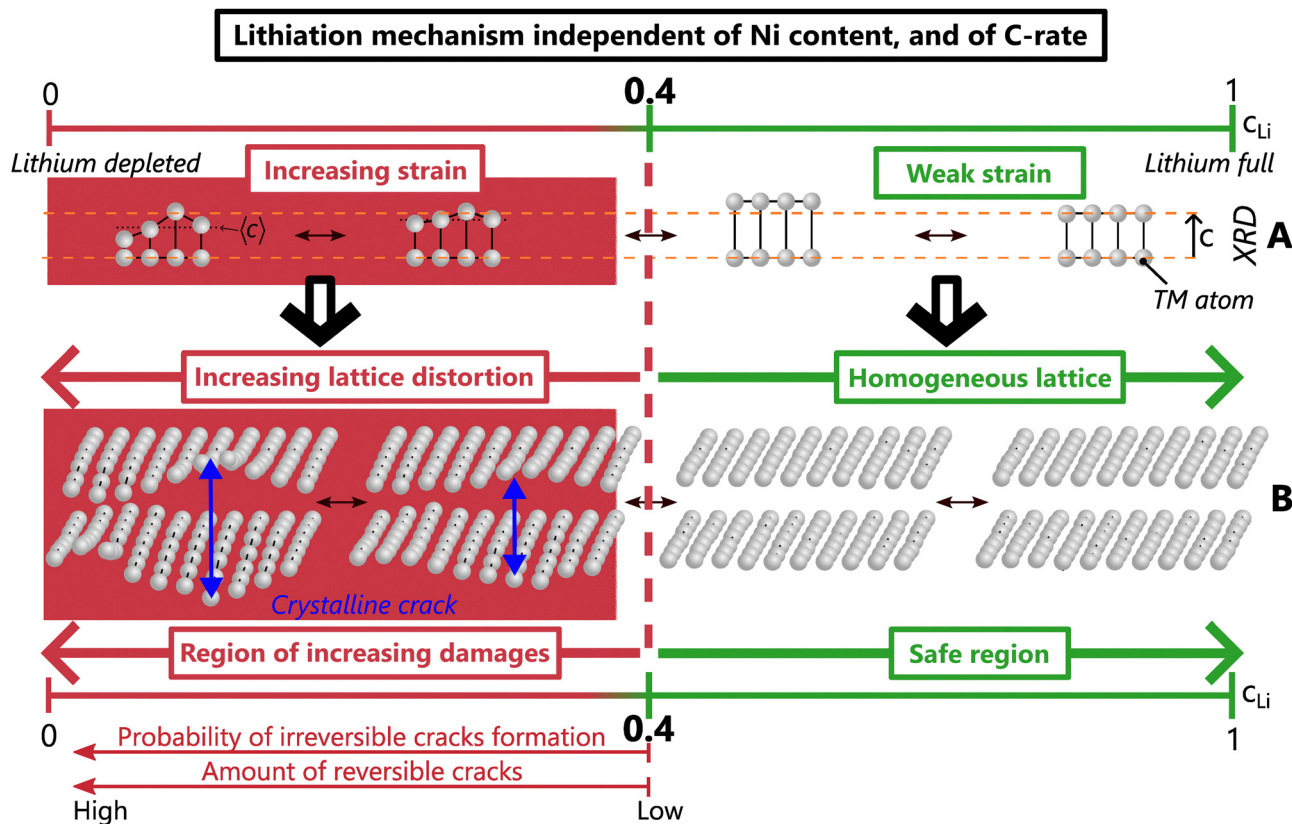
Lithiation mechanism independent of Ni content, and of C-rate

0

0.4

1

$c_{Li}$

Lithium depleted

Increasing strain

Weak strain

Lithium full

$\langle c \rangle$

c

XRD

A

TM atom

Increasing lattice distortion

Homogeneous lattice

B

Crystalline crack

Region of increasing damages

Safe region

$c_{Li}$

0

0.4

1

Probability of irreversible cracks formation

Amount of reversible cracks

High

Low